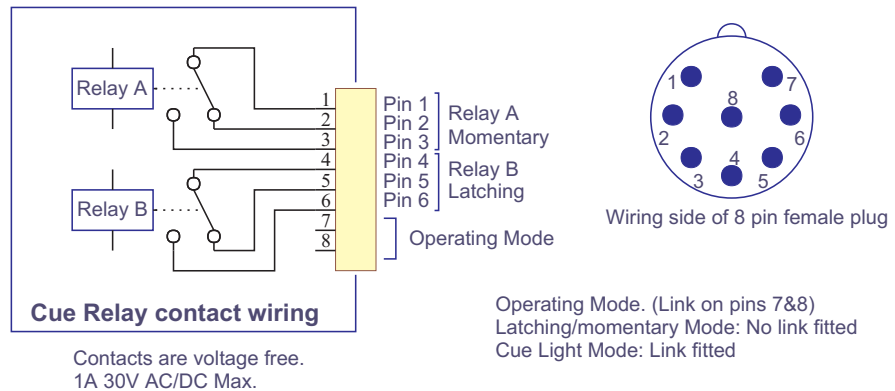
Relay A

Relay B

1
2
3
4
5
6
7
8

Pin 1
Pin 2
Pin 3
Relay A
Momentary

Pin 4
Pin 5
Pin 6
Relay B
Latching

Operating Mode

Cue Relay contact wiring

Contacts are voltage free.
1A 30V AC/DC Max.

1 7 8 2 6 4 3 5

Wiring side of 8 pin female plug

Operating Mode. (Link on pins 7&8)
Latching/momentary Mode: No link fitted
Cue Light Mode: Link fitted